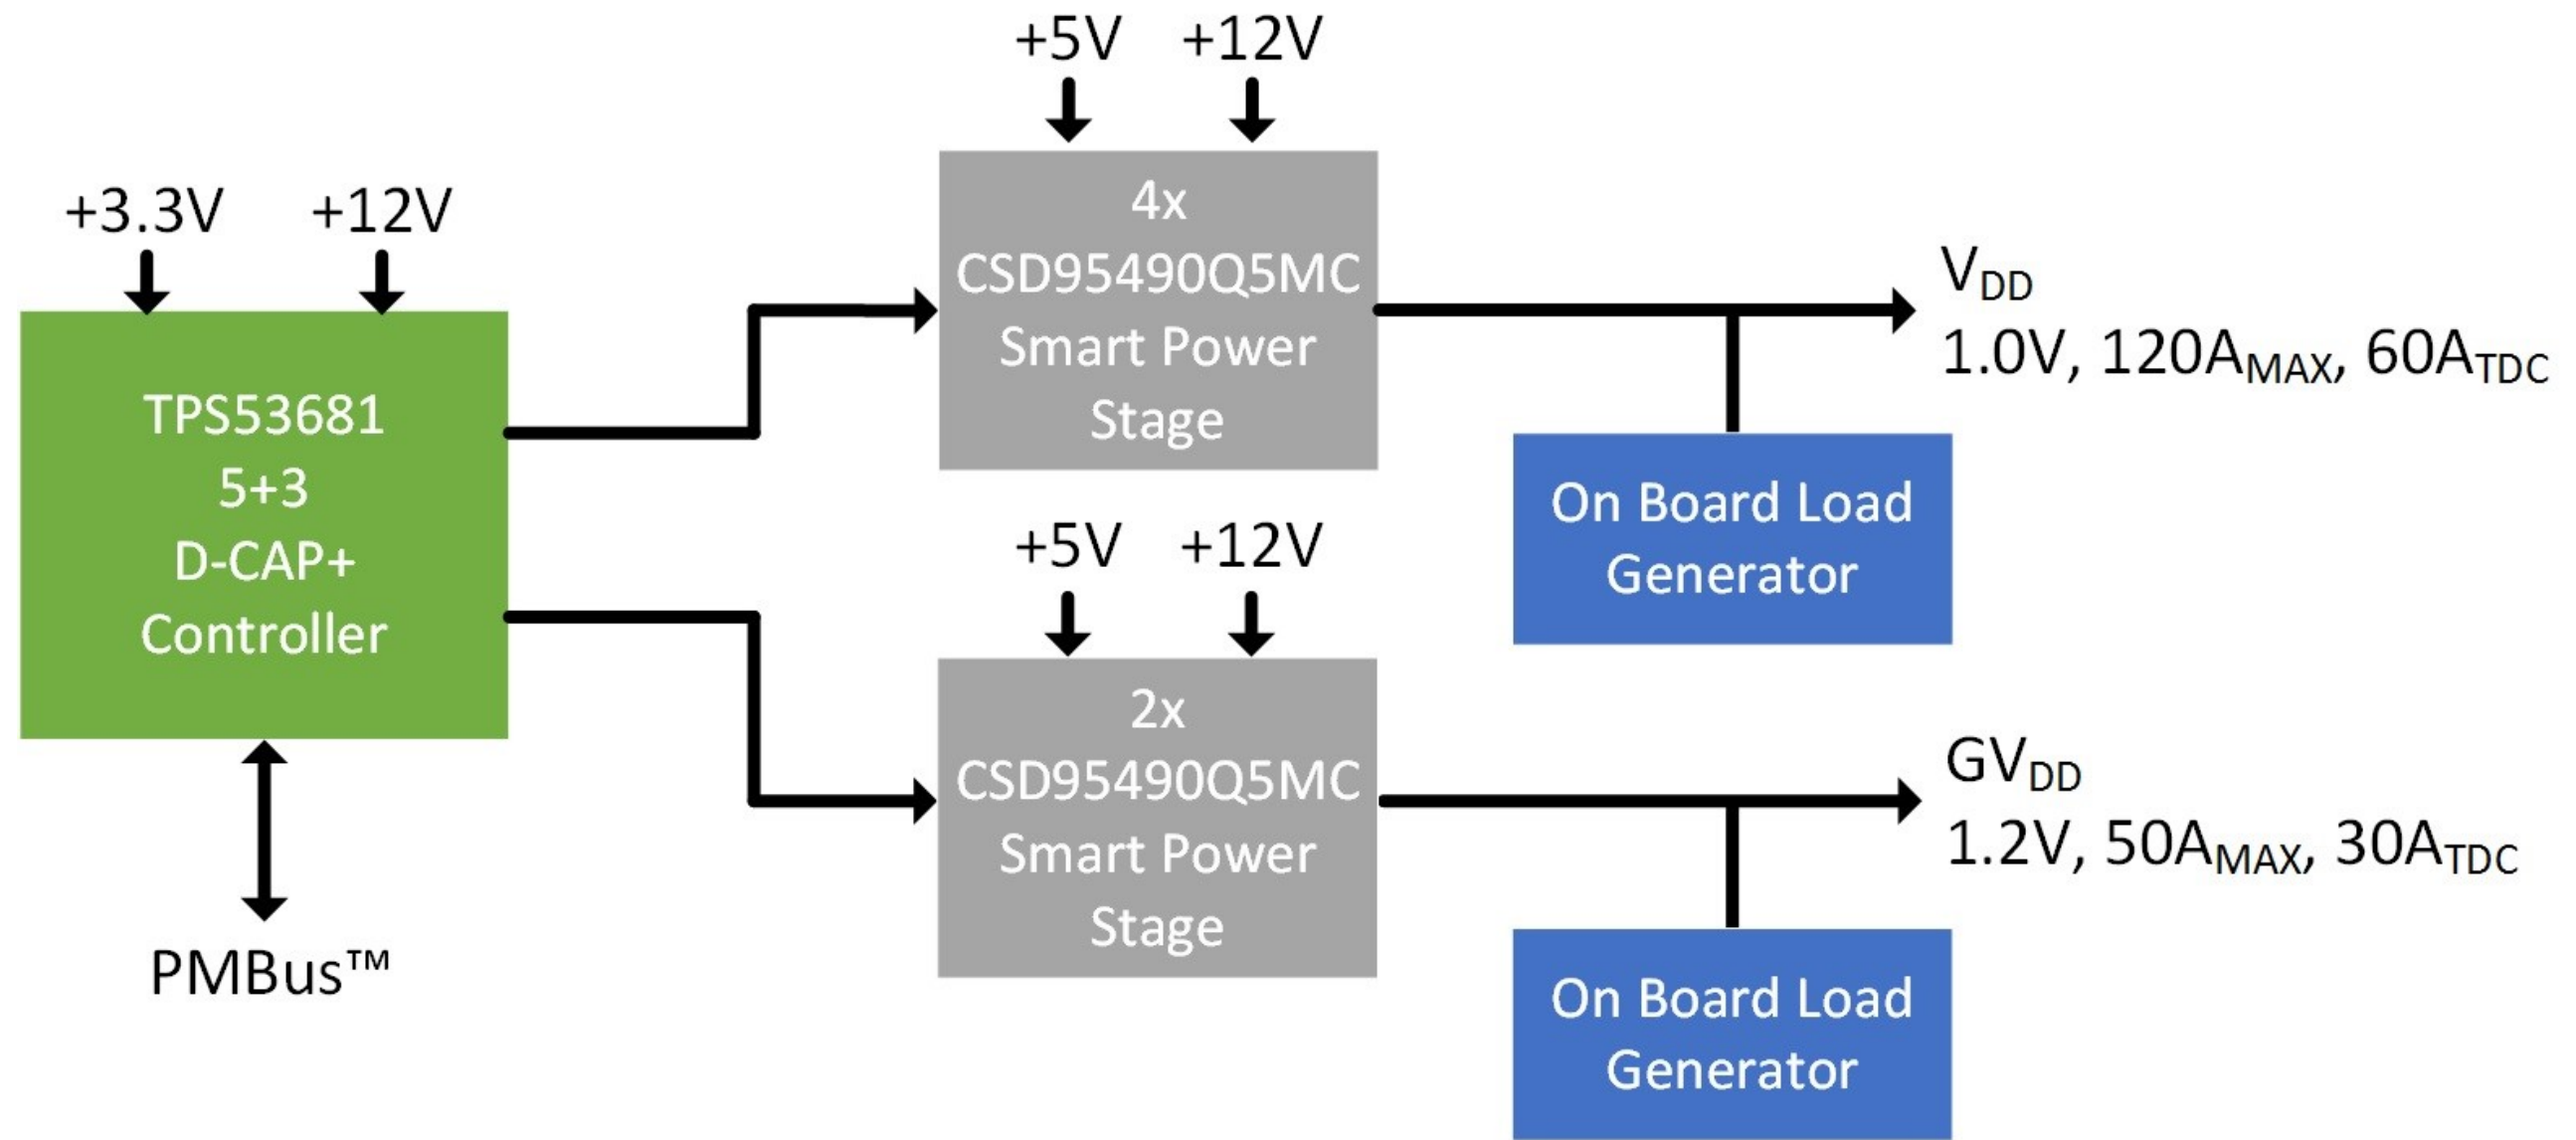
+5V +12V

+3.3V +12V

4x
CSD95490Q5MC
Smart Power
Stage

$V_{DD}$
1.0V, $120A_{MAX}$, $60A_{TDC}$

TPS53681
5+3
D-CAP+
Controller

On Board Load
Generator

+5V +12V

2x
CSD95490Q5MC
Smart Power
Stage

$GV_{DD}$
1.2V, $50A_{MAX}$, $30A_{TDC}$

PMBus™

On Board Load
Generator